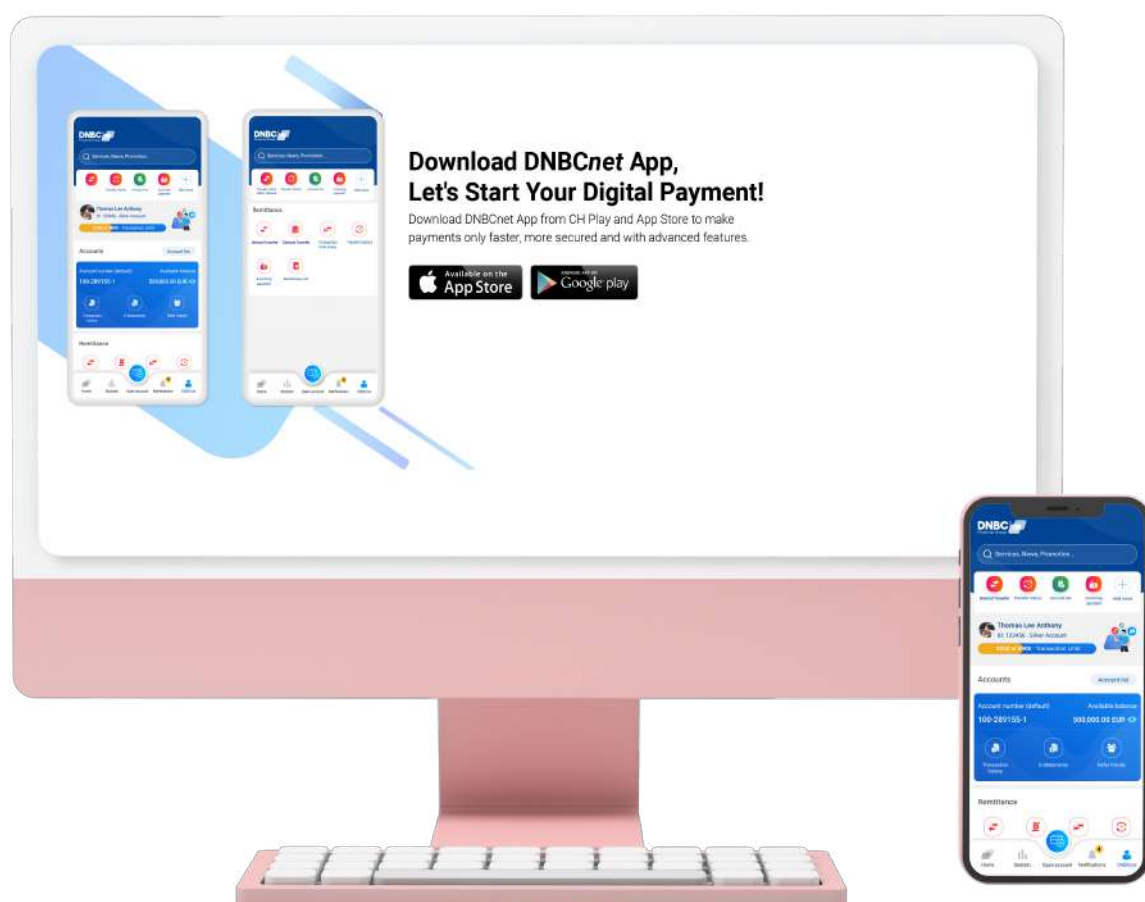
DNBC

Services, News, Promotion...

Thomas Lee Anthony

Accounts

Account list

Account number (default)

Available balance

100-289155-1

Remittance

DNBC

Services, News, Promotion...

Remittance

Download DNBCnet App, Let's Start Your Digital Payment!

Download DNBCnet App from CH Play and App Store to make payments only faster, more secured and with advanced features.

Available on the App Store

ANDROID APP ON Google play

DNBC

Services, News, Promotion...

Thomas Lee Anthony

ID: 123456 - Silver Account

Accounts

Account list

Account number (default)

Available balance

100-289155-1

500,000.00 EUR

Transaction history

E-Statements

Refer friends

Remittance

Home

Statistic

Open account

Notifications

DNBCnet